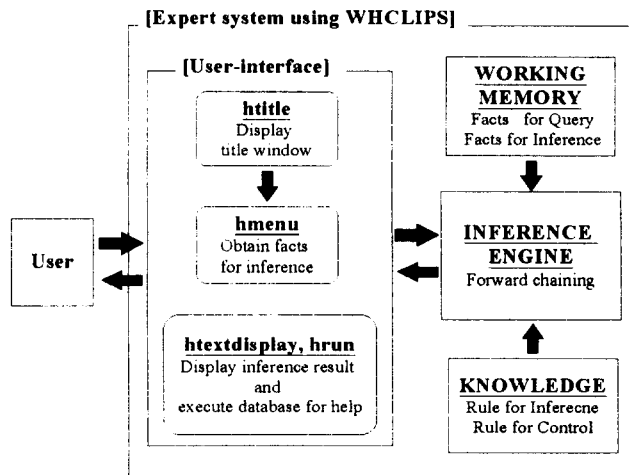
[Expert system using WHCLIPS]

[User-interface]

htitle
Display title window

hmenu
Obtain facts for inference

htextdisplay, hrun
Display inference result and execute database for help

User

WORKING MEMORY
Facts for Query
Facts for Inference

INFERENCE ENGINE
Forward chaining

KNOWLEDGE
Rule for Inferecne
Rule for Control